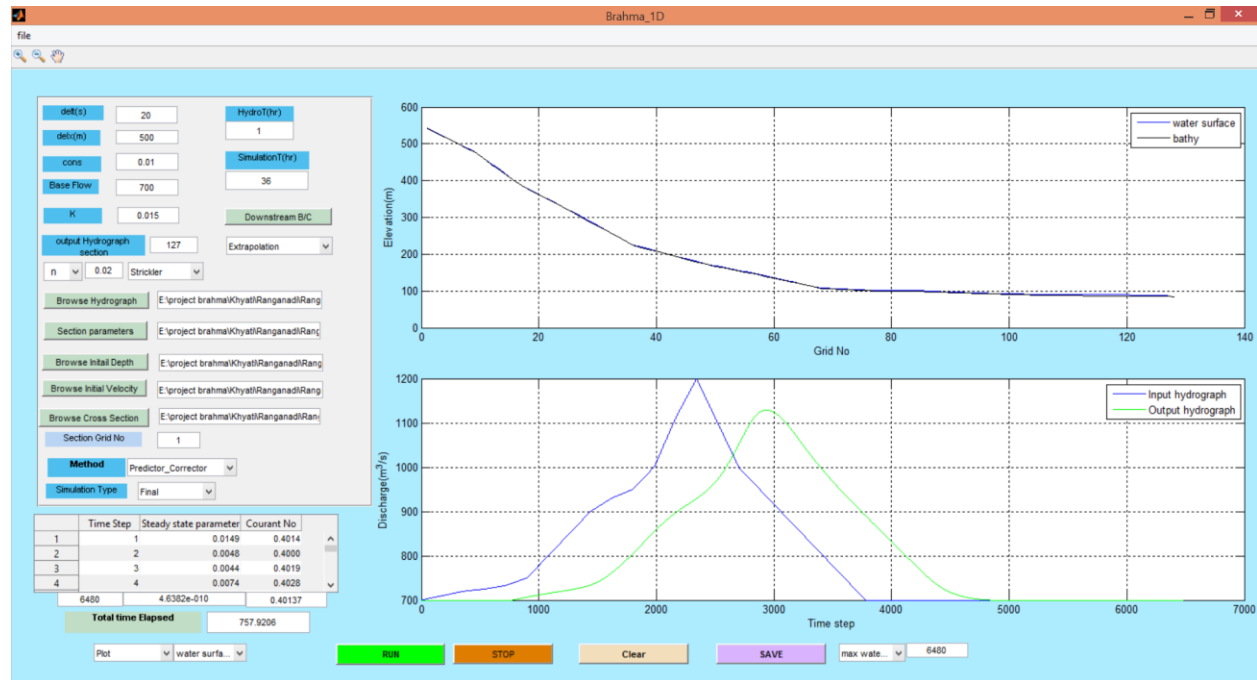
Brahma_1D

file

delt(s) 20
HydroT(hr) 1
delx(m) 500
cons 0.01
SimulationT(hr) 36
Base Flow 700
K 0.015
Downstream B/C
output Hydrograph section 127
Extrapolation
n 0.02 Strickler
Browse Hydrograph E:\project brahma\Khyati\Ranganadi\Rang
Section parameters E:\project brahma\Khyati\Ranganadi\Rang
Browse Initail Depth E:\project brahma\Khyati\Ranganadi\Rang
Browse Initial Velocity E:\project brahma\Khyati\Ranganadi\Rang
Browse Cross Section E:\project brahma\Khyati\Ranganadi\Rang
Section Grid No 1
Method Predictor_Corrector
Simulation Type Final

| | Time Step | Steady state parameter | Courant No |
|---|---|---|---|
| 1 | 1 | 0.0149 | 0.4014 |
| 2 | 2 | 0.0048 | 0.4000 |
| 3 | 3 | 0.0044 | 0.4019 |
| 4 | 4 | 0.0074 | 0.4028 |

6480 4.6382e-010 0.40137

Total time Elapsed 757.9206

Plot water surfa...

RUN STOP Clear SAVE max wate... 6480

water surface
bathy
Elevation(m)
600 500 400 300 200 100 0
0 20 40 60 80 100 120 140
Grid No

Input hydrograph
Output hydrograph
Discharge($m^3$/s)
1200 1100 1000 900 800 700
0 1000 2000 3000 4000 5000 6000 7000
Time step